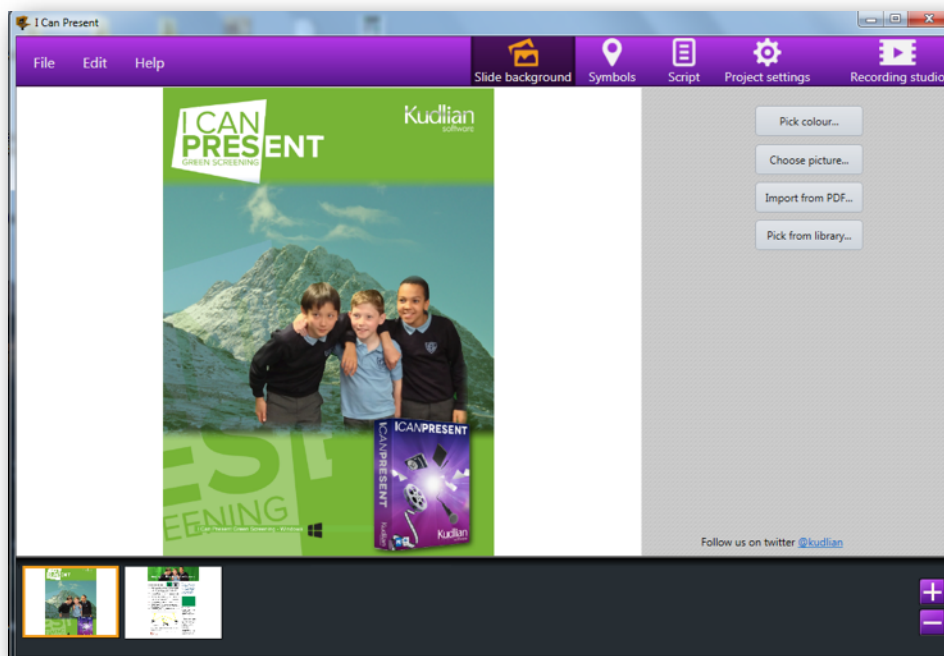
I Can Present

File Edit Help

Slide background Symbols Script Project settings Recording studio

I CAN PRESENT
GREEN SCREENING

Kudlian
software

ESE
EENING

I Can Present Green Screening - Windows

I CAN PRESENT
I CAN PRESENT
Kudlian

Pick colour...

Choose picture...

Import from PDF...

Pick from library...

Follow us on twitter @kudlian